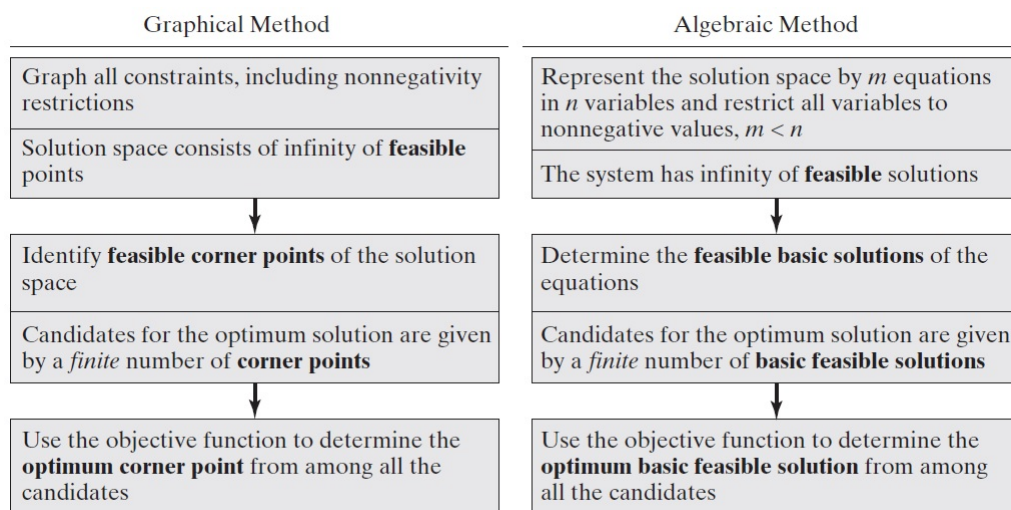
Graphical Method

Graph all constraints, including nonnegativity restrictions

Solution space consists of infinity of **feasible** points

Identify **feasible corner points** of the solution space

Candidates for the optimum solution are given by a *finite* number of **corner points**

Use the objective function to determine the **optimum corner point** from among all the candidates

Algebraic Method

Represent the solution space by $m$ equations in $n$ variables and restrict all variables to nonnegative values, $m < n$

The system has infinity of **feasible** solutions

Determine the **feasible basic solutions** of the equations

Candidates for the optimum solution are given by a *finite* number of **basic feasible solutions**

Use the objective function to determine the **optimum basic feasible solution** from among all the candidates